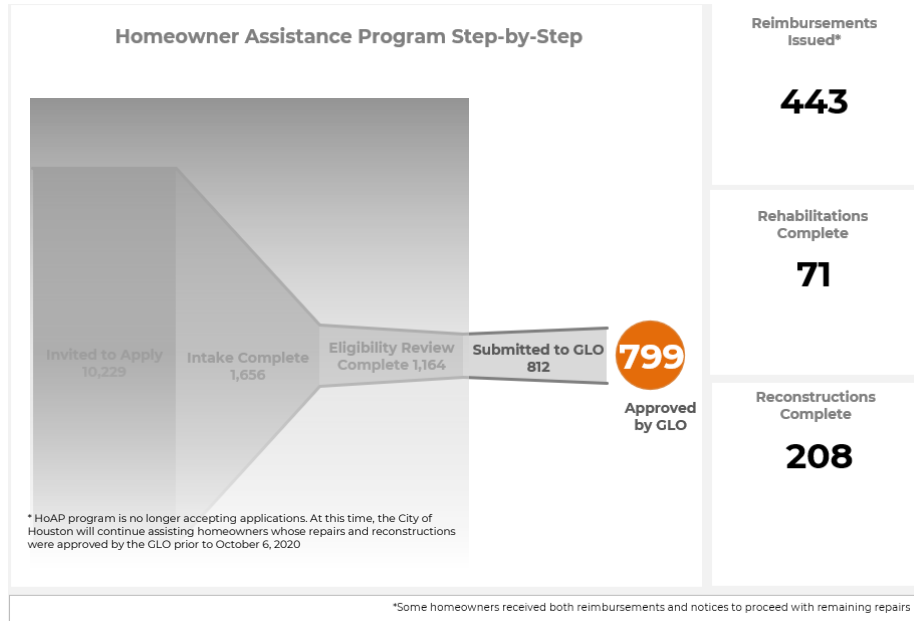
Homeowner Assistance Program Step-by-Step

Invited to Apply 10,229

Intake Complete 1,656

Eligibility Review Complete 1,164

Submitted to GLO 812

799

Approved by GLO

* HoAP program is no longer accepting applications. At this time, the City of Houston will continue assisting homeowners whose repairs and reconstructions were approved by the GLO prior to October 6, 2020

Reimbursements Issued*

443

Rehabilitations Complete

71

Reconstructions Complete

208

*Some homeowners received both reimbursements and notices to proceed with remaining repairs